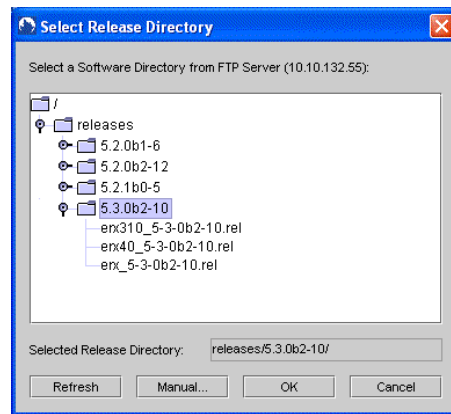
Select Release Directory

Select a Software Directory from FTP Server (10.10.132.55):

/
releases
5.2.0b1-6
5.2.0b2-12
5.2.1b0-5
5.3.0b2-10
erx310_5-3-0b2-10.rel
erx40_5-3-0b2-10.rel
erx_5-3-0b2-10.rel

Selected Release Directory: releases/5.3.0b2-10/

Refresh Manual... OK Cancel